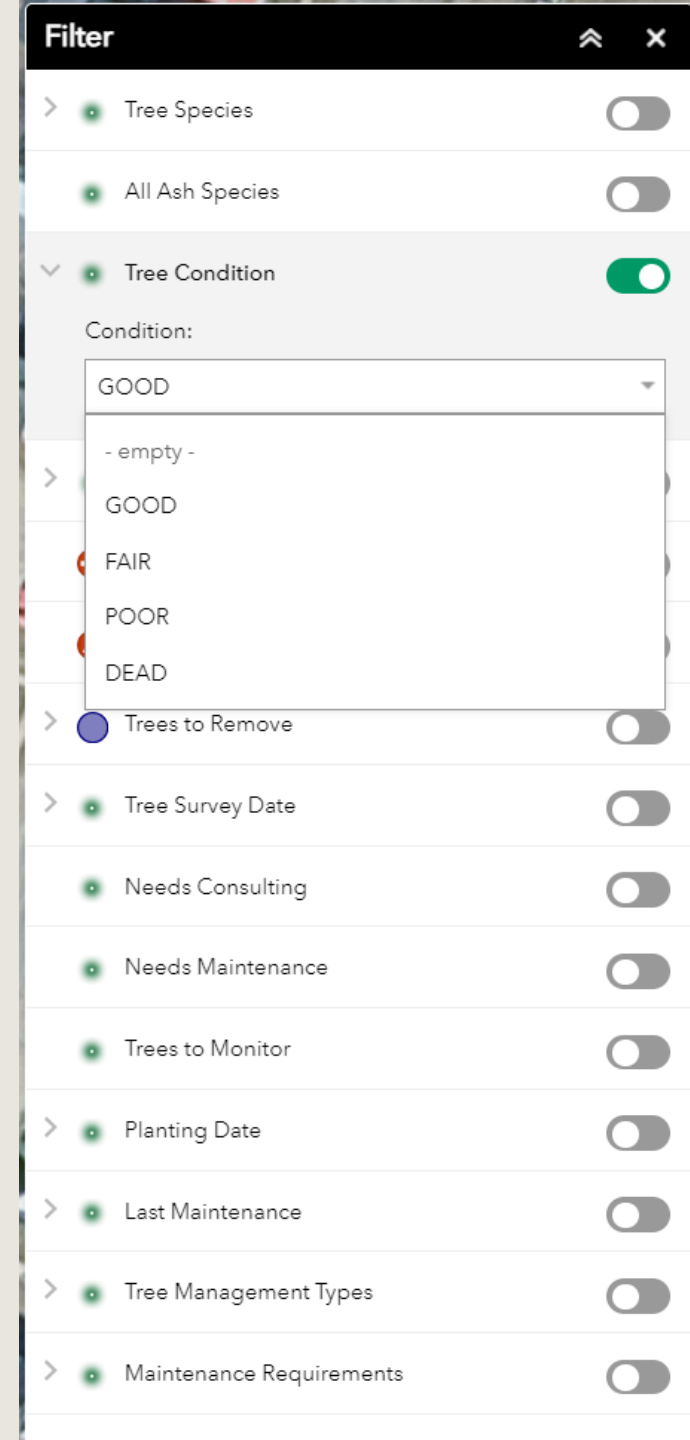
Filter

Tree Species

All Ash Species

Tree Condition

Condition:

GOOD

- empty -

GOOD

FAIR

POOR

DEAD

Trees to Remove

Tree Survey Date

Needs Consulting

Needs Maintenance

Trees to Monitor

Planting Date

Last Maintenance

Tree Management Types

Maintenance Requirements